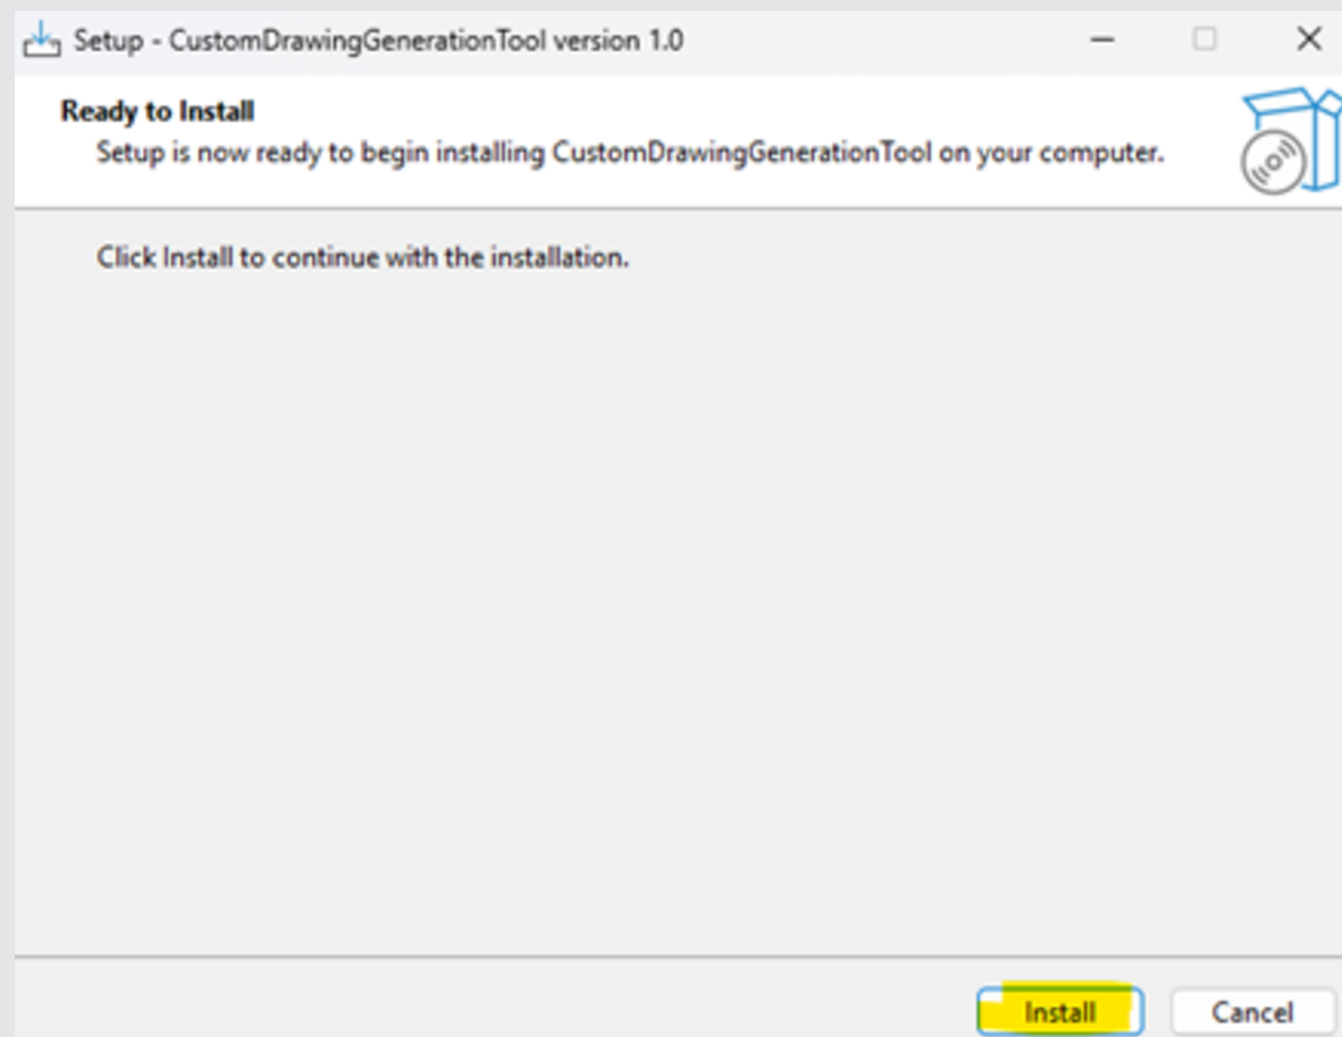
Setup - CustomDrawingGenerationTool version 1.0

Ready to Install
Setup is now ready to begin installing CustomDrawingGenerationTool on your computer.

Click Install to continue with the installation.

Install
Cancel